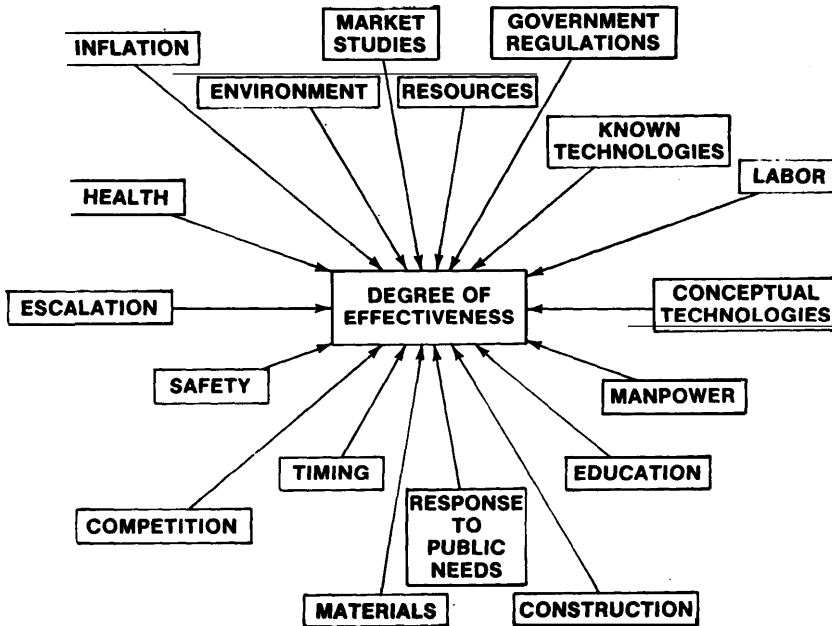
INFLATION

MARKET STUDIES

GOVERNMENT REGULATIONS

ENVIRONMENT

RESOURCES

KNOWN TECHNOLOGIES

LABOR

HEALTH

DEGREE OF EFFECTIVENESS

ESCALATION

CONCEPTUAL TECHNOLOGIES

SAFETY

MANPOWER

TIMING

EDUCATION

RESPONSE TO PUBLIC NEEDS

COMPETITION

MATERIALS

CONSTRUCTION